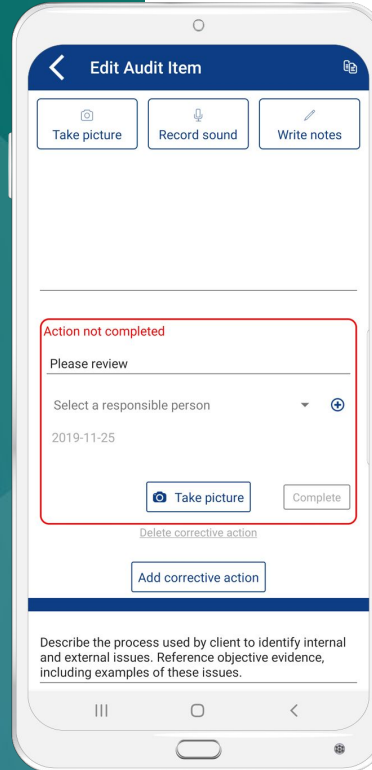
Edit Audit Item

Take picture

Record sound

Write notes

Action not completed

Please review

Select a responsible person

2019-11-25

Take picture

Complete

Delete corrective action

Add corrective action

Describe the process used by client to identify internal and external issues. Reference objective evidence, including examples of these issues.